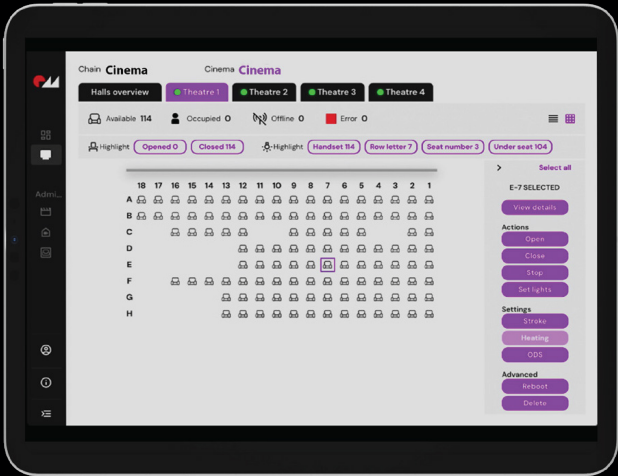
Chain **Cinema**

Cinema **Cinema**

Halls overview | Theatre 1 | Theatre 2 | Theatre 3 | Theatre 4

Available 114 Occupied 0 Offline 0 Error 0

Highlight Opened 0 Closed 114

Highlight Handset 114 Row letter 7 Seat number 3 Under seat 104

18 17 16 15 14 13 12 11 10 9 8 7 6 5 4 3 2 1

A
B
C
D
E
F
G
H

Admi...

>

Select all

E-7 SELECTED

View details

Actions

Open

Close

Stop

Set lights

Settings

Stroke

Heating

ODS

Advanced

Reboot

Delete